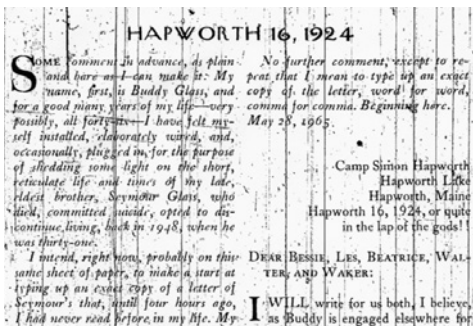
HAPWORTH 16, 1924

SOME comment in advance, as plain and bare as I can make it: My name, first, is Buddy Glass, and for a good many years of my life—very possibly, all forty-six—I have felt myself installed, elaborately wired, and, occasionally, plugged in, for the purpose of shedding some light on the short, reticulate life and times of my late, eldest brother, Seymour Glass, who died, committed suicide, opted to discontinue living, back in 1948, when he was thirty-one.

I intend, right now, probably on this same sheet of paper, to make a start at typing up an exact copy of a letter of Seymour's that, until four hours ago, I had never read before in my life. My

No further comment, except to repeat that I mean to type up an exact copy of the letter, word for word, comma for comma. Beginning here. May 28, 1965.

Camp Simon Hapworth
Hapworth Lake
Hapworth, Maine
Hapworth 16, 1924, or quite in the lap of the gods!

DEAR BESSIE, LES, BEATRICE, WALTER, AND WAKER:

I WILL write for us both, I believe, as Buddy is engaged elsewhere for